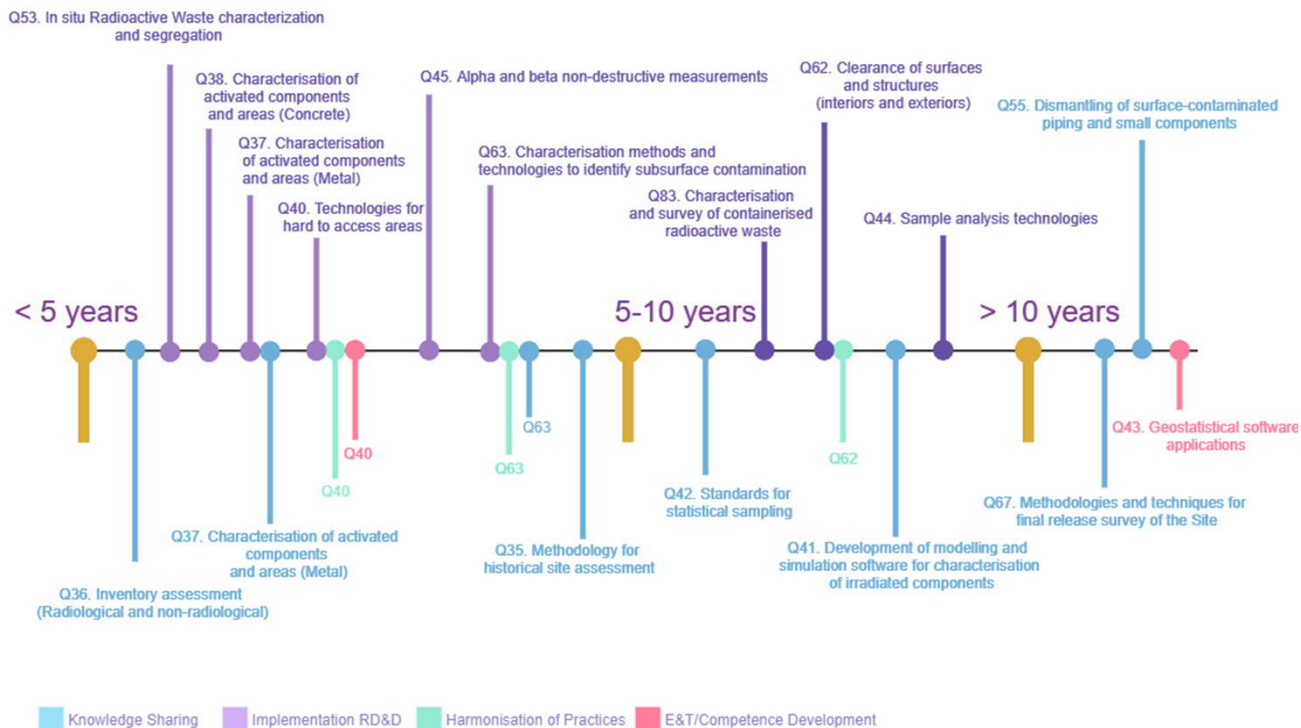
Q53. In situ Radioactive Waste characterization and segregation

Q38. Characterisation of activated components and areas (Concrete)

Q37. Characterisation of activated components and areas (Metal)

Q40. Technologies for hard to access areas

Q45. Alpha and beta non-destructive measurements

Q63. Characterisation methods and technologies to identify subsurface contamination

Q83. Characterisation and survey of containerised radioactive waste

Q62. Clearance of surfaces and structures (interiors and exteriors)

Q44. Sample analysis technologies

Q55. Dismantling of surface-contaminated piping and small components

< 5 years

5-10 years

> 10 years

Q63

Q40

Q63

Q62

Q43. Geostatistical software applications

Q40

Q42. Standards for statistical sampling

Q67. Methodologies and techniques for final release survey of the Site

Q37. Characterisation of activated components and areas (Metal)

Q35. Methodology for historical site assessment

Q41. Development of modelling and simulation software for characterisation of irradiated components

Q36. Inventory assessment (Radiological and non-radiological)

Knowledge Sharing   Implementation RD&D   Harmonisation of Practices   E&T/Competence Development